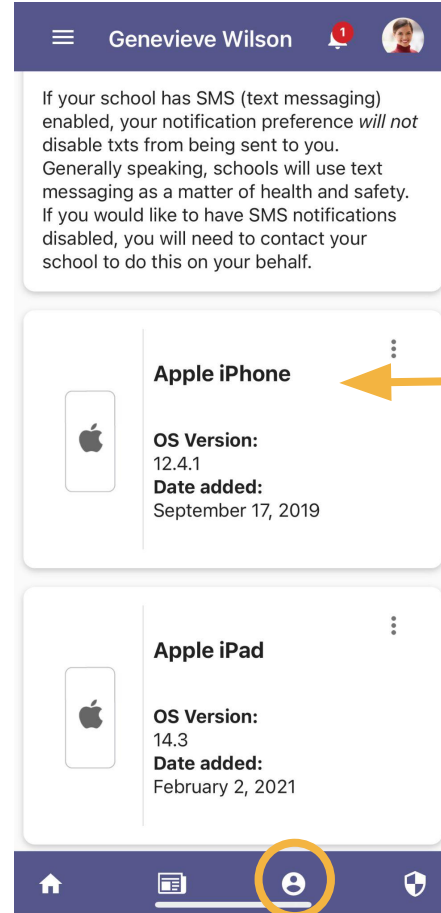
Genevieve Wilson

1

If your school has SMS (text messaging) enabled, your notification preference *will not* disable txts from being sent to you. Generally speaking, schools will use text messaging as a matter of health and safety. If you would like to have SMS notifications disabled, you will need to contact your school to do this on your behalf.

Apple iPhone

OS Version:
12.4.1
Date added:
September 17, 2019

Apple iPad

OS Version:
14.3
Date added:
February 2, 2021